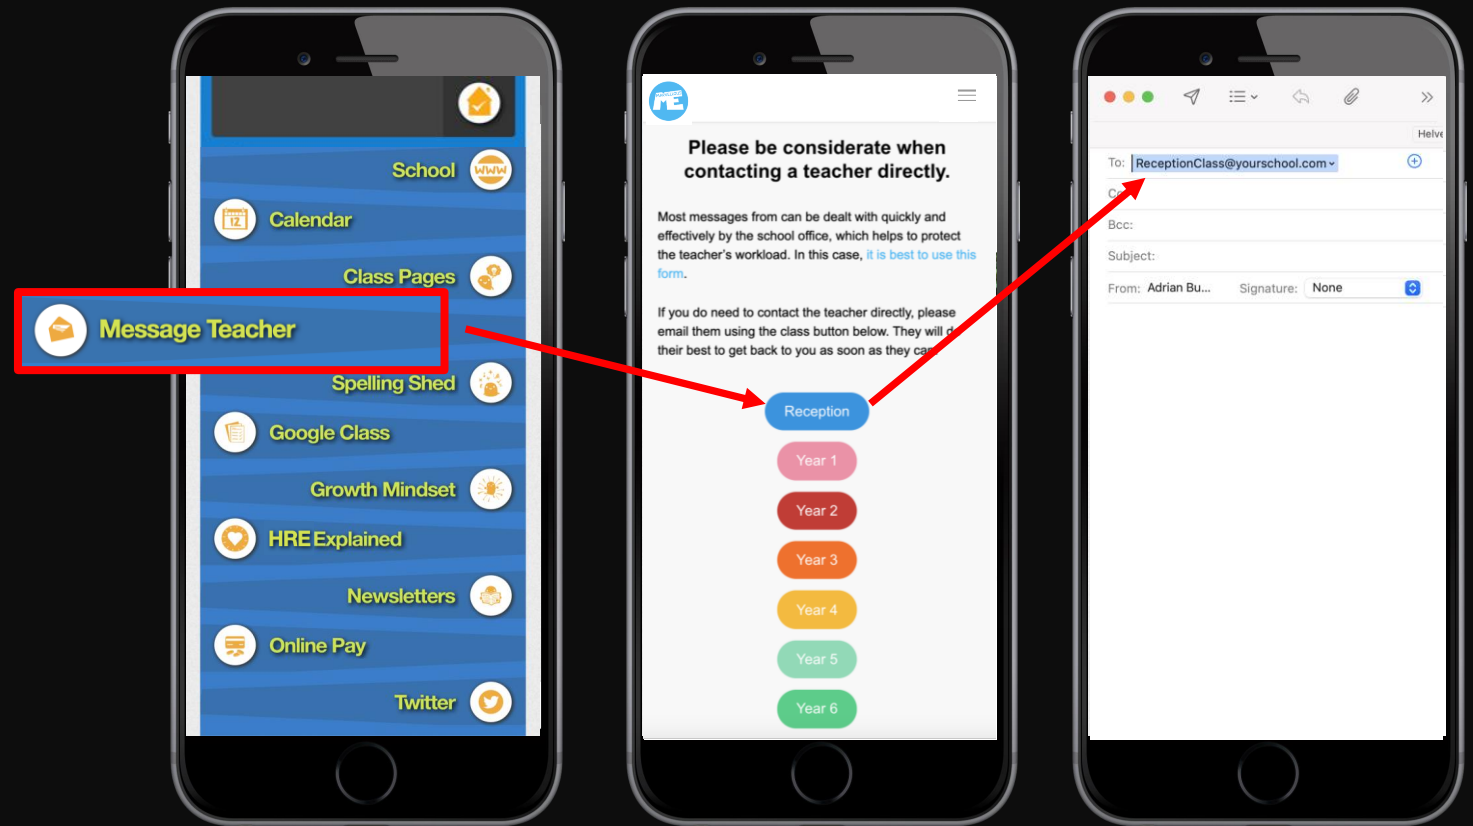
School

Calendar

Class Pages

Message Teacher

Spelling Shed

Google Class

Growth Mindset

HRE Explained

Newsletters

Online Pay

Twitter

ME

Please be considerate when contacting a teacher directly.

Most messages from can be dealt with quickly and effectively by the school office, which helps to protect the teacher's workload. In this case, it is best to use this form.

If you do need to contact the teacher directly, please email them using the class button below. They will d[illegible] their best to get back to you as soon as they ca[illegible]

Reception

Year 1

Year 2

Year 3

Year 4

Year 5

Year 6

Helve

To: ReceptionClass@yourschool.com

Cc

Bcc:

Subject:

From: Adrian Bu... Signature: None